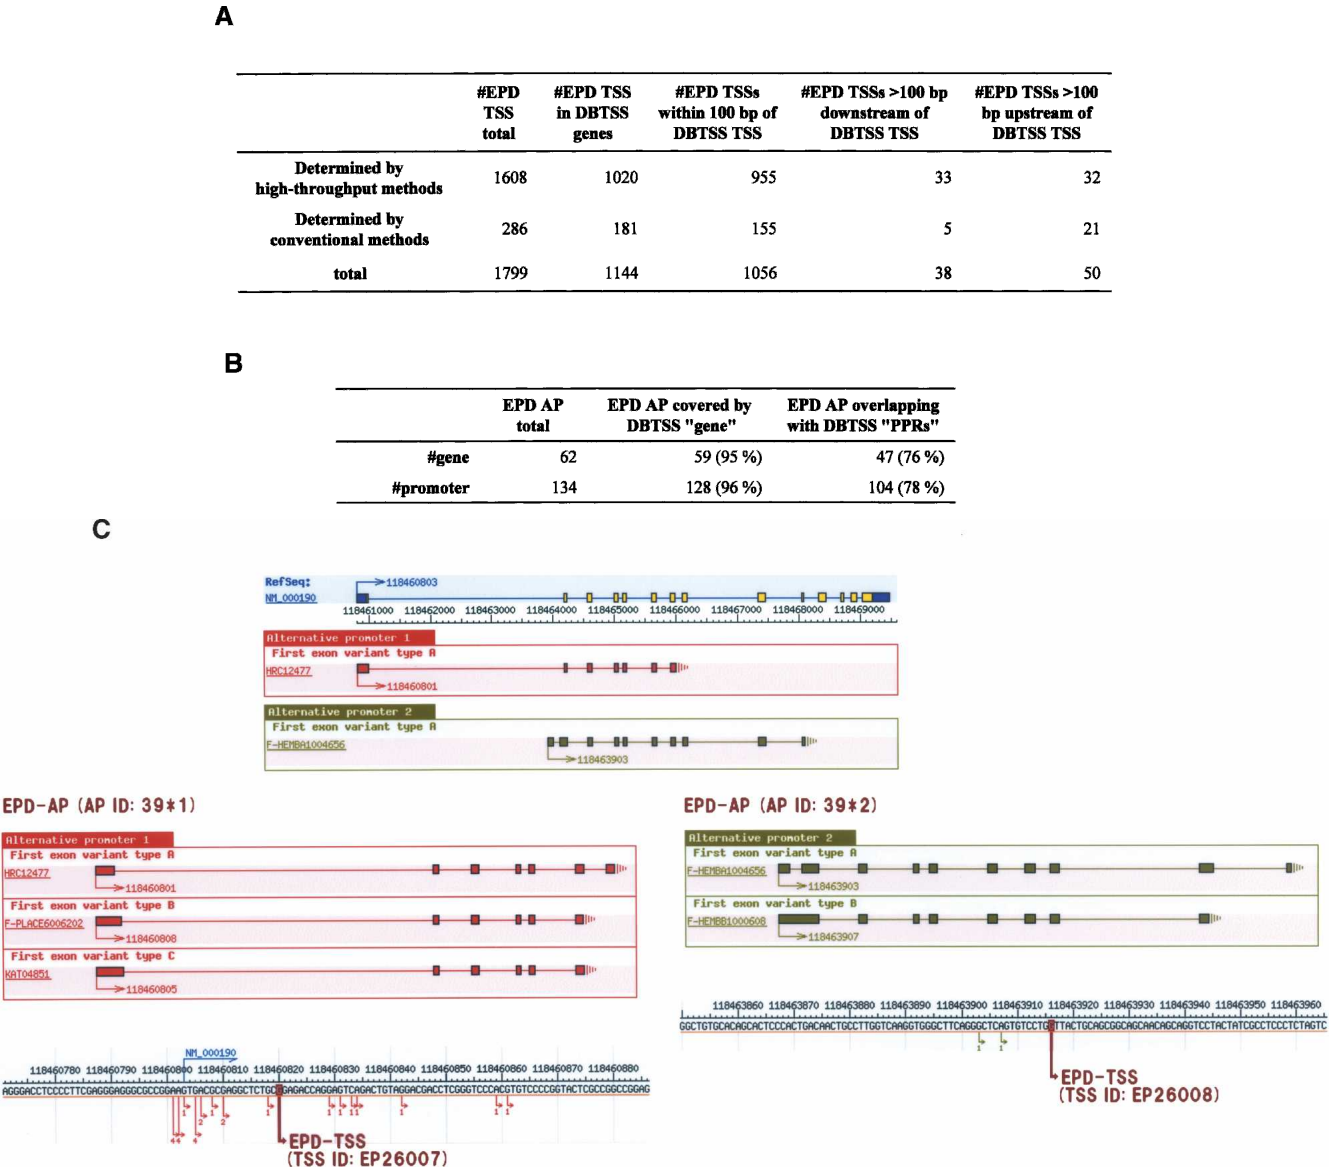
A

| | #EPD TSS total | #EPD TSS in DBTSS genes | #EPD TSSs within 100 bp of DBTSS TSS | #EPD TSSs >100 bp downstream of DBTSS TSS | #EPD TSSs >100 bp upstream of DBTSS TSS |
|---|---|---|---|---|---|
| Determined by high-throughput methods | 1608 | 1020 | 955 | 33 | 32 |
| Determined by conventional methods | 286 | 181 | 155 | 5 | 21 |
| total | 1799 | 1144 | 1056 | 38 | 50 |

B

| | EPD AP total | EPD AP covered by DBTSS "gene" | EPD AP overlapping with DBTSS "PPRs" |
|---|---|---|---|
| #gene | 62 | 59 (95 %) | 47 (76 %) |
| #promoter | 134 | 128 (96 %) | 104 (78 %) |

C

RefSeq:
NM_000190
118460803
118461000 118462000 118463000 118464000 118465000 118466000 118467000 118468000 118469000

Alternative promoter 1
First exon variant type A
HRC12477
118460801

Alternative promoter 2
First exon variant type A
F-HEMBA1004656
118463903

EPD-AP (AP ID: 39#1)

Alternative promoter 1
First exon variant type A
HRC12477
118460801
First exon variant type B
F-PLACE6006202
118460808
First exon variant type C
KAT04851
118460805

NM_000190
118460780 118460790 118460800 118460810 118460820 118460830 118460840 118460850 118460860 118460870 118460880
AGGGACCTCCCCTTCGAGGGAGGGCGCCGGAAGTGACGCGAGGCTCTGCGAGACCAGGAGTCAGACTGTAGGACGACCTCGGGTCCCACGTGTCCCCGGTACTCGCCGGCGGAG
EPD-TSS
(TSS ID: EP26007)

EPD-AP (AP ID: 39#2)

Alternative promoter 2
First exon variant type A
F-HEMBA1004656
118463903
First exon variant type B
F-HEMBB1000608
118463907

118463860 118463870 118463880 118463890 118463900 118463910 118463920 118463930 118463940 118463950 118463960
GGCTGTGCACAGCACTCCCACTGACAACTGCCTTGGTCAGGTGGGCTTCAGGGCTCAGTGTCCTGTTTACTGCAGCGGCAGCAACAGCAGGTCCTACTATCGCCTCCCTCTAGTC
EPD-TSS
(TSS ID: EP26008)